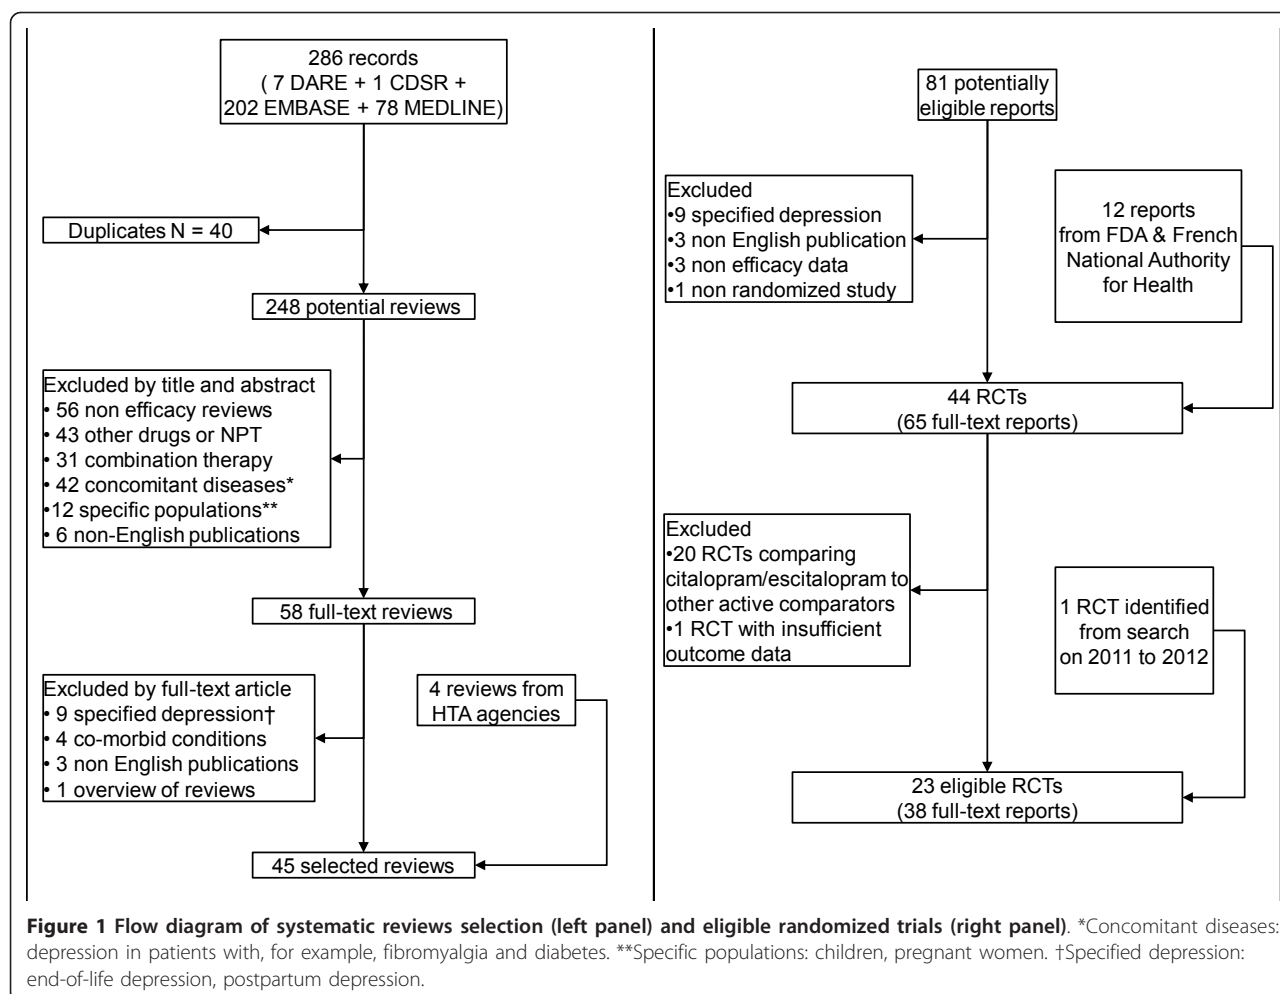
286 records
( 7 DARE + 1 CDSR +
202 EMBASE + 78 MEDLINE)

Duplicates N = 40

248 potential reviews

Excluded by title and abstract
• 56 non efficacy reviews
• 43 other drugs or NPT
• 31 combination therapy
• 42 concomitant diseases*
•12 specific populations**
• 6 non-English publications

58 full-text reviews

Excluded by full-text article
• 9 specified depression†
• 4 co-morbid conditions
• 3 non English publications
• 1 overview of reviews

4 reviews from HTA agencies

45 selected reviews

81 potentially eligible reports

Excluded
•9 specified depression
•3 non English publication
•3 non efficacy data
•1 non randomized study

12 reports from FDA & French National Authority for Health

44 RCTs
(65 full-text reports)

Excluded
•20 RCTs comparing citalopram/escitalopram to other active comparators
•1 RCT with insufficient outcome data

1 RCT identified from search on 2011 to 2012

23 eligible RCTs
(38 full-text reports)

**Figure 1 Flow diagram of systematic reviews selection (left panel) and eligible randomized trials (right panel)**. *Concomitant diseases: depression in patients with, for example, fibromyalgia and diabetes. **Specific populations: children, pregnant women. †Specified depression: end-of-life depression, postpartum depression.